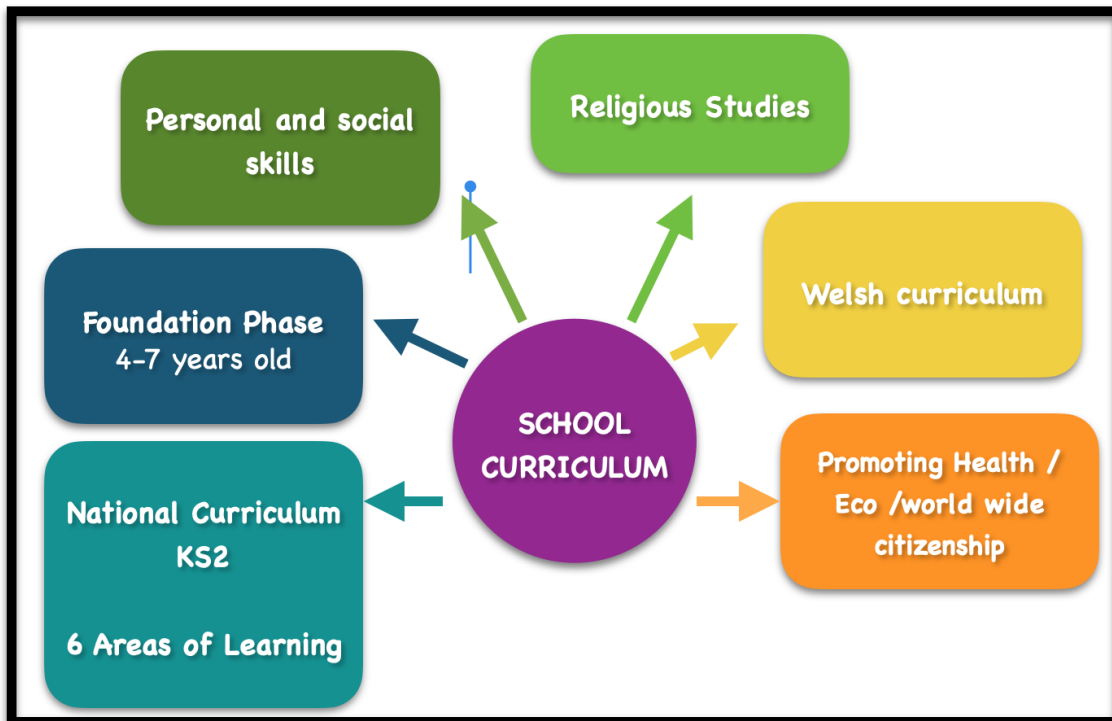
SCHOOL CURRICULUM

Personal and social skills

Religious Studies

Welsh curriculum

Foundation Phase 4-7 years old

Promoting Health / Eco /world wide citizenship

National Curriculum KS2

6 Areas of Learning